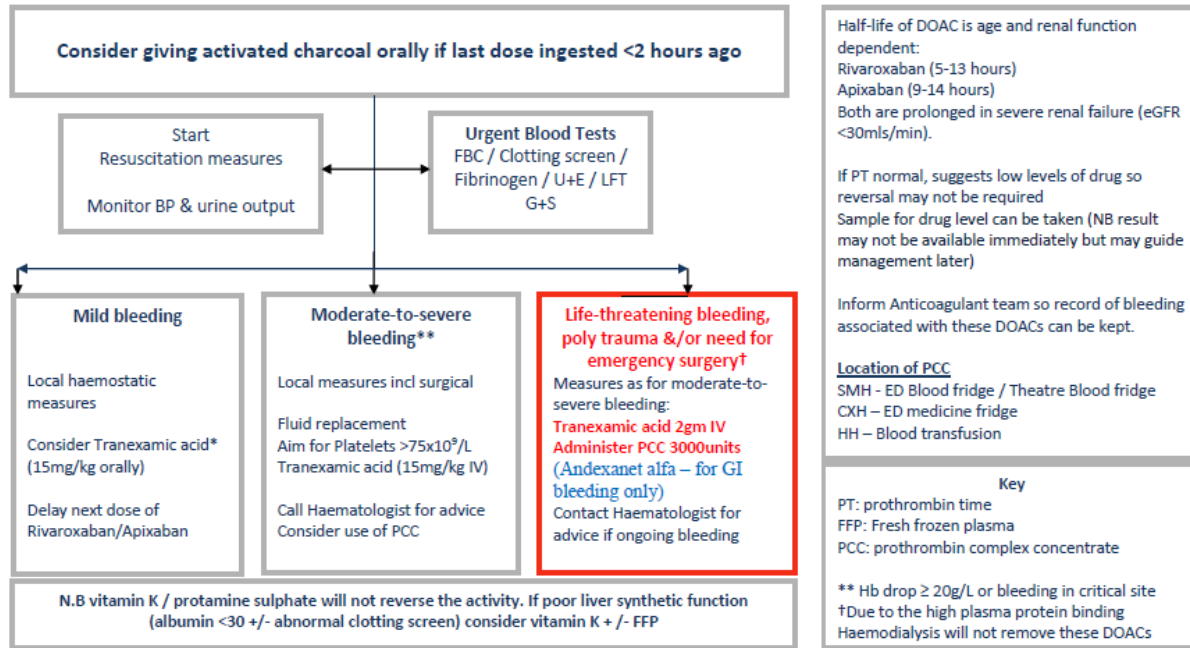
Consider giving activated charcoal orally if last dose ingested <2 hours ago

Start
Resuscitation measures

Monitor BP & urine output

Urgent Blood Tests
FBC / Clotting screen / Fibrinogen / U+E / LFT
G+S

Mild bleeding

Local haemostatic measures

Consider Tranexamic acid* (15mg/kg orally)

Delay next dose of Rivaroxaban/Apixaban

Moderate-to-severe bleeding**

Local measures incl surgical

Fluid replacement
Aim for Platelets >75x10$^9$/L
Tranexamic acid (15mg/kg IV)

Call Haematologist for advice
Consider use of PCC

Life-threatening bleeding, poly trauma &/or need for emergency surgery†
Measures as for moderate-to-severe bleeding:
Tranexamic acid 2gm IV
Administer PCC 3000units
(Andexanet alfa – for GI bleeding only)
Contact Haematologist for advice if ongoing bleeding

N.B vitamin K / protamine sulphate will not reverse the activity. If poor liver synthetic function (albumin <30 +/- abnormal clotting screen) consider vitamin K + /- FFP

Half-life of DOAC is age and renal function dependent:
Rivaroxaban (5-13 hours)
Apixaban (9-14 hours)
Both are prolonged in severe renal failure (eGFR <30mls/min).

If PT normal, suggests low levels of drug so reversal may not be required
Sample for drug level can be taken (NB result may not be available immediately but may guide management later)

Inform Anticoagulant team so record of bleeding associated with these DOACs can be kept.

Location of PCC
SMH - ED Blood fridge / Theatre Blood fridge
CXH – ED medicine fridge
HH – Blood transfusion

Key
PT: prothrombin time
FFP: Fresh frozen plasma
PCC: prothrombin complex concentrate

** Hb drop ≥ 20g/L or bleeding in critical site
†Due to the high plasma protein binding Haemodialysis will not remove these DOACs